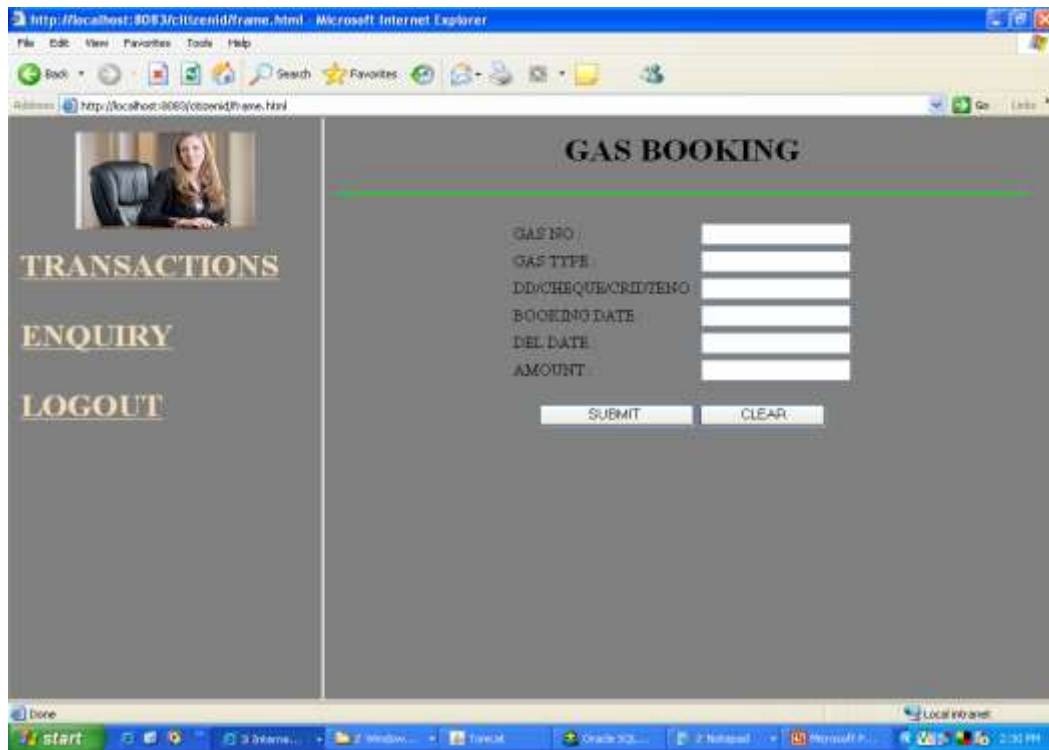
http://localhost:8083/citizenid/frame.html - Microsoft Internet Explorer

File Edit View Favorites Tools Help

Back Search Favorites

Address http://localhost:8083/citizenid/frame.html Go Links

TRANSACTIONS

ENQUIRY

LOGOUT

GAS BOOKING

GAS NO :
GAS TYPE :
DD/CHEQUE/CRID/TENO :
BOOKING DATE :
DEL DATE :
AMOUNT :

SUBMIT CLEAR

Done

Local intranet

start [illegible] Tomcat Oracle SQL... Notepad Microsoft P... 2:30 PM